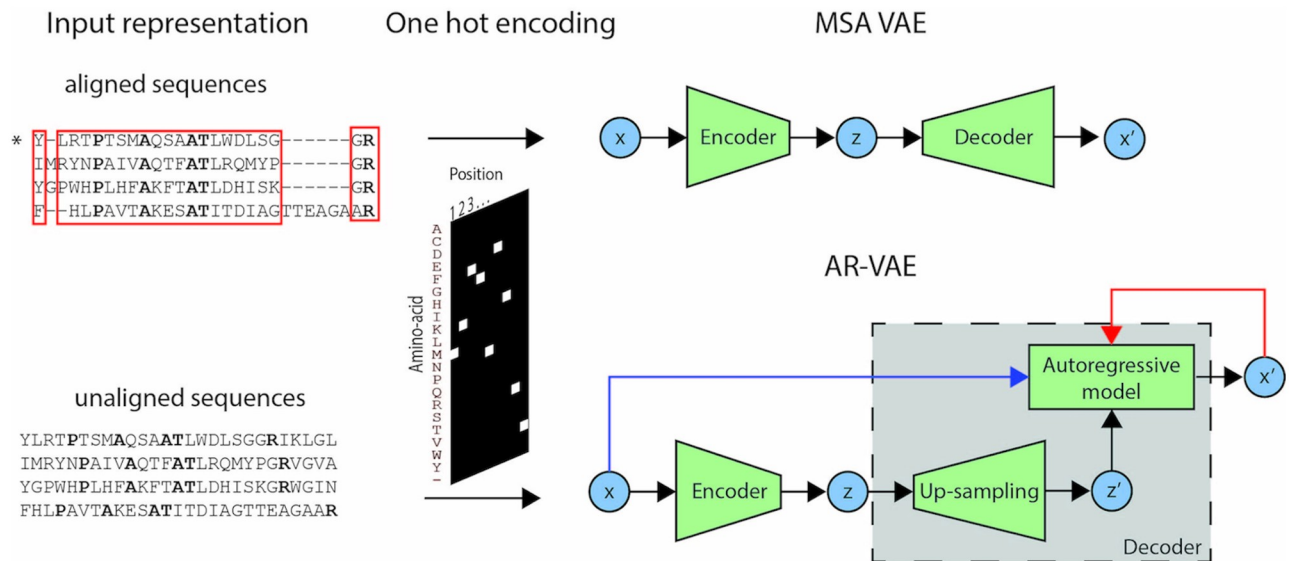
Input representation

One hot encoding

MSA VAE

aligned sequences

* Y-LRTPTSMAQSAATLWDLSG-----GR
IMRYNPAIVAQTFATLRQMYP-----GR
YGPWHPLHFAKFTATLDHISK-----GR
F--HLPAVTAKESATITDIAGTTEAGAAR

Position

123...

Amino-acid

A C D E F G H I K L M N P Q R S T V W Y -

x

Encoder

z

Decoder

x'

AR-VAE

unaligned sequences

YLRTPTSMAQSAATLWDLSGGRIKLGL
IMRYNPAIVAQTFATLRQMYPGRVGVA
YGPWHPLHFAKFTATLDHISKGRWGIN
FHLPAVTAKESATITDIAGTTEAGAAR

Autoregressive model

x'

x

Encoder

z

Up-sampling

z'

Decoder